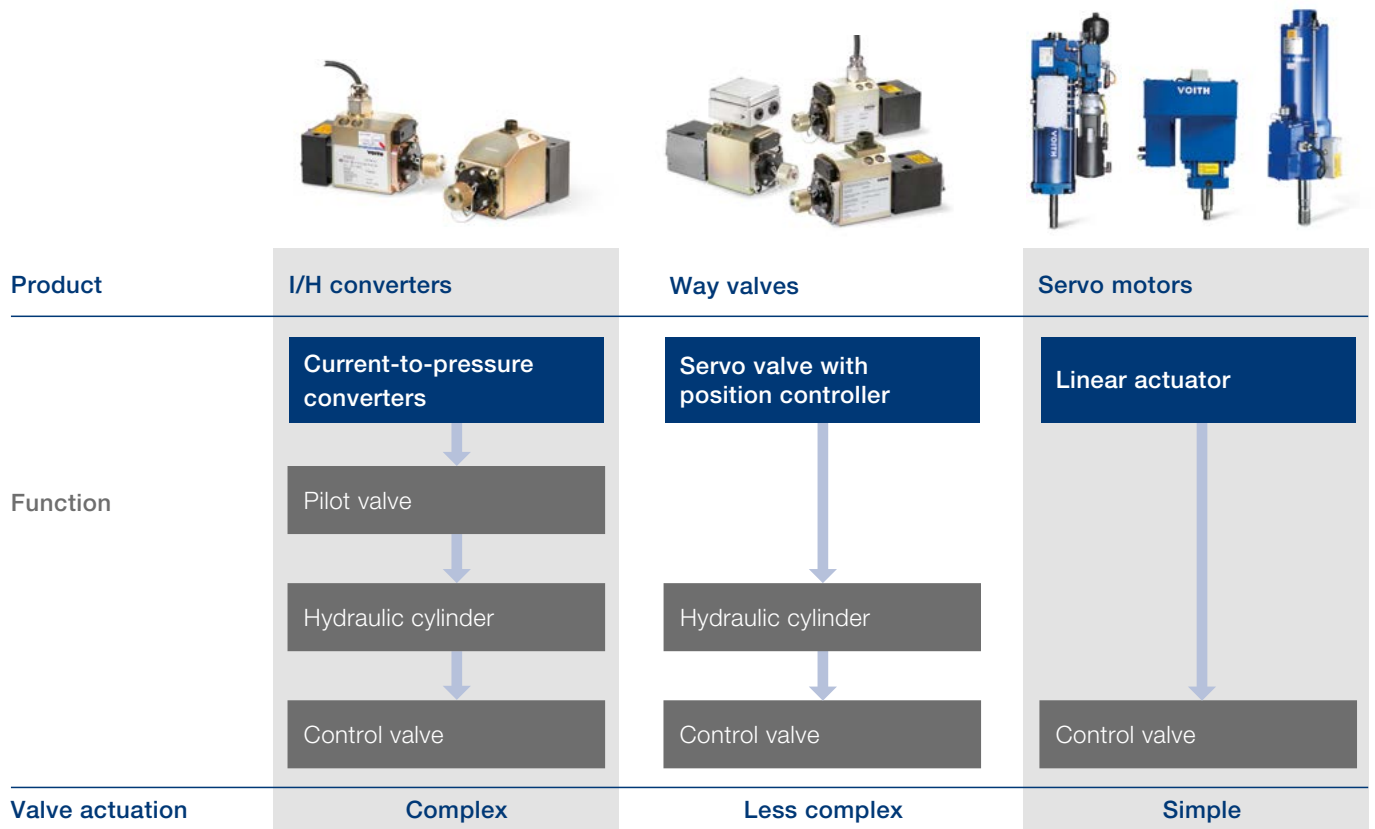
VOITH

VOITH

VOITH

VOITH

| Product | I/H converters | Way valves | Servo motors |
|---|---|---|---|
| Function | Current-to-pressure converters | Servo valve with position controller | Linear actuator |
| | Pilot valve | | |
| | Hydraulic cylinder | Hydraulic cylinder | |
| | Control valve | Control valve | Control valve |
| Valve actuation | Complex | Less complex | Simple |